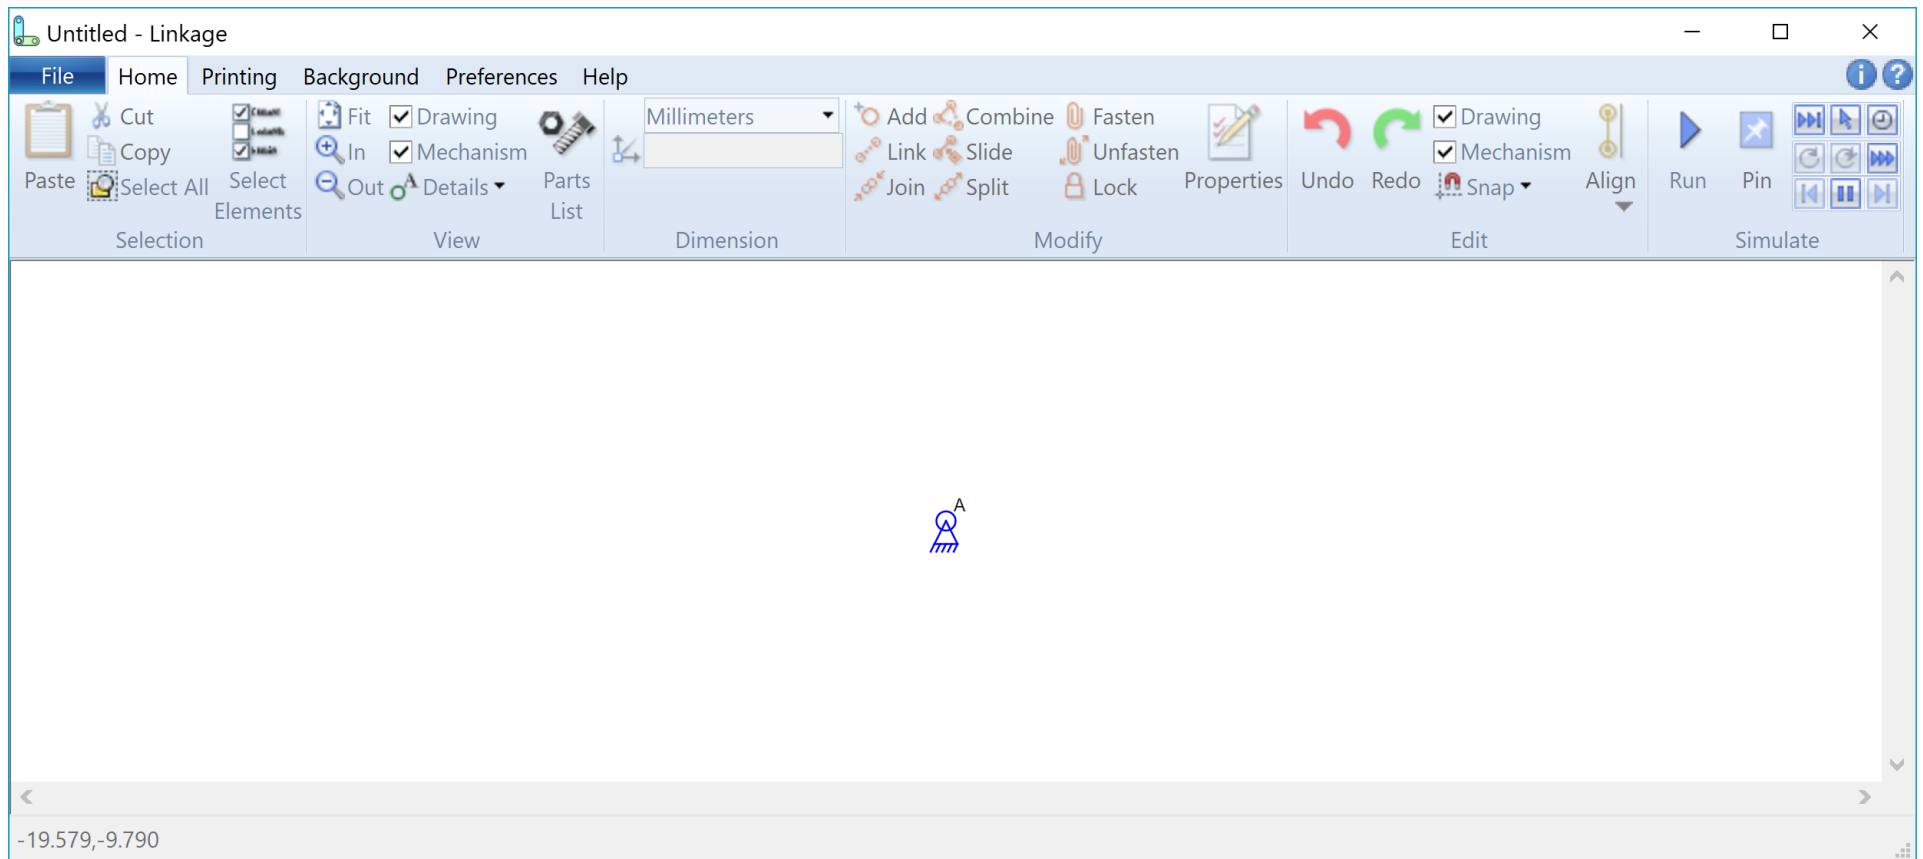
Untitled - Linkage

File Home Printing Background Preferences Help

Paste Cut Copy Select All Select Elements
Selection

Fit In Out Drawing Mechanism Details Parts List
View

Millimeters
Dimension

Add Link Join Combine Slide Split Fasten Unfasten Lock Properties
Modify

Undo Redo Drawing Mechanism Snap Align
Edit

Run Pin
Simulate

A

-19.579,-9.790